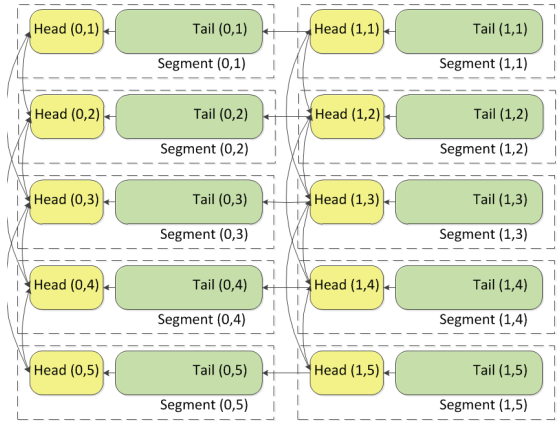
Head (0,1)
Tail (0,1)
Segment (0,1)
Head (1,1)
Tail (1,1)
Segment (1,1)

Head (0,2)
Tail (0,2)
Segment (0,2)
Head (1,2)
Tail (1,2)
Segment (1,2)

Head (0,3)
Tail (0,3)
Segment (0,3)
Head (1,3)
Tail (1,3)
Segment (1,3)

Head (0,4)
Tail (0,4)
Segment (0,4)
Head (1,4)
Tail (1,4)
Segment (1,4)

Head (0,5)
Tail (0,5)
Segment (0,5)
Head (1,5)
Tail (1,5)
Segment (1,5)